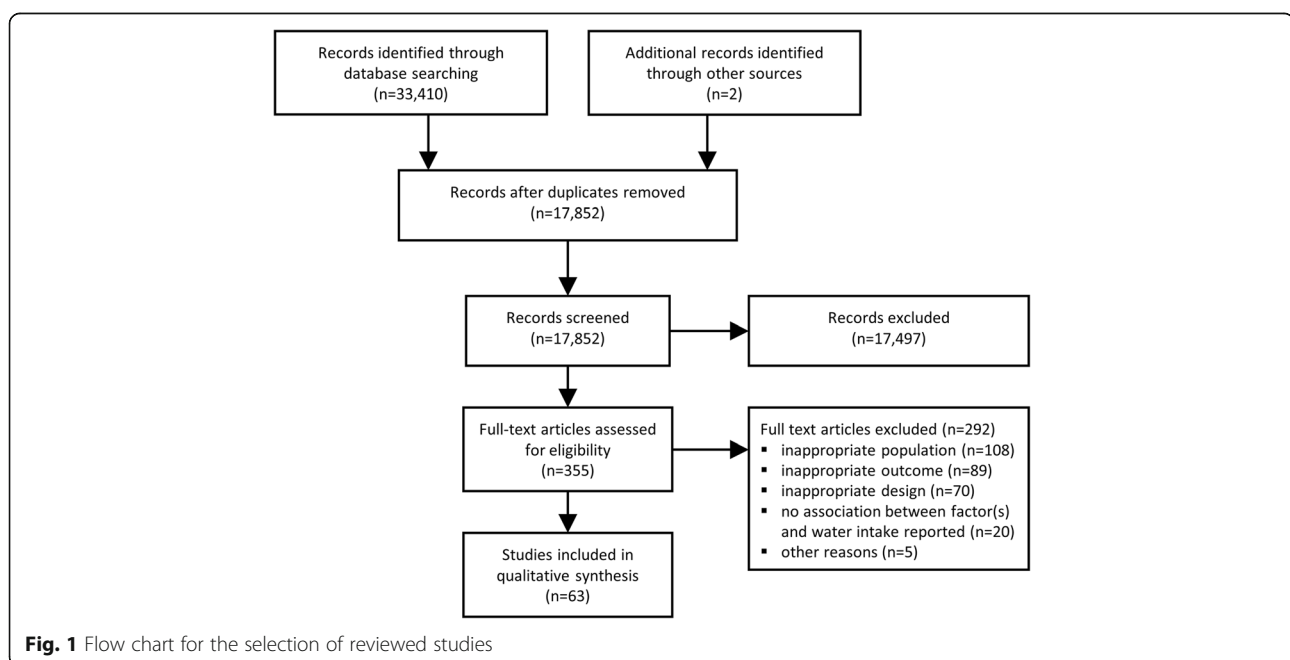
Records identified through database searching (n=33,410)

Additional records identified through other sources (n=2)

Records after duplicates removed (n=17,852)

Records screened (n=17,852)

Records excluded (17,497)

Full-text articles assessed for eligibility (n=355)

Full text articles excluded (n=292)
▪ inappropriate population (n=108)
▪ inappropriate outcome (n=89)
▪ inappropriate design (n=70)
▪ no association between factor(s) and water intake reported (n=20)
▪ other reasons (n=5)

Studies included in qualitative synthesis (n=63)

**Fig. 1** Flow chart for the selection of reviewed studies